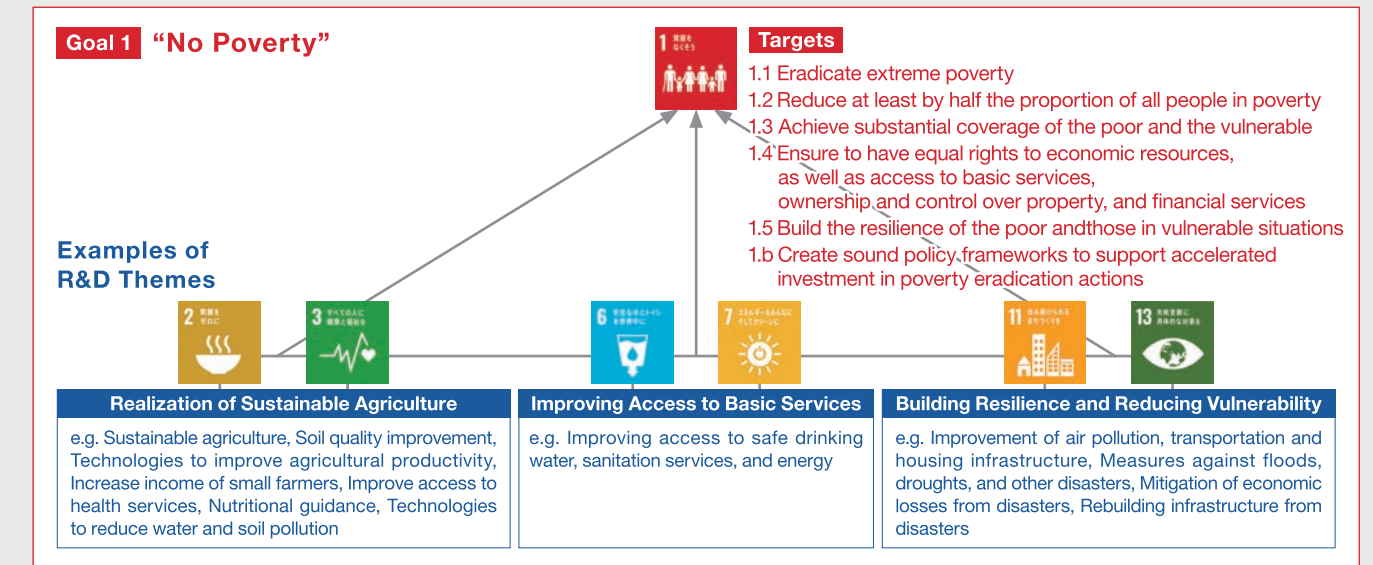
Goal 1 "No Poverty"

1 貧困をなくそう

Targets
1.1 Eradicate extreme poverty
1.2 Reduce at least by half the proportion of all people in poverty
1.3 Achieve substantial coverage of the poor and the vulnerable
1.4 Ensure to have equal rights to economic resources, as well as access to basic services, ownership and control over property, and financial services
1.5 Build the resilience of the poor andthose in vulnerable situations
1.b Create sound policy frameworks to support accelerated investment in poverty eradication actions

Examples of R&D Themes

2 飢餓をゼロに

3 すべての人に健康と福祉を

6 安全な水とトイレを世界中に

7 エネルギーをみんなにそしてクリーンに

11 住み続けられるまちづくりを

13 気候変動に具体的な対策を

Realization of Sustainable Agriculture
e.g. Sustainable agriculture, Soil quality improvement, Technologies to improve agricultural productivity, Increase income of small farmers, Improve access to health services, Nutritional guidance, Technologies to reduce water and soil pollution

Improving Access to Basic Services
e.g. Improving access to safe drinking water, sanitation services, and energy

Building Resilience and Reducing Vulnerability
e.g. Improvement of air pollution, transportation and housing infrastructure, Measures against floods, droughts, and other disasters, Mitigation of economic losses from disasters, Rebuilding infrastructure from disasters